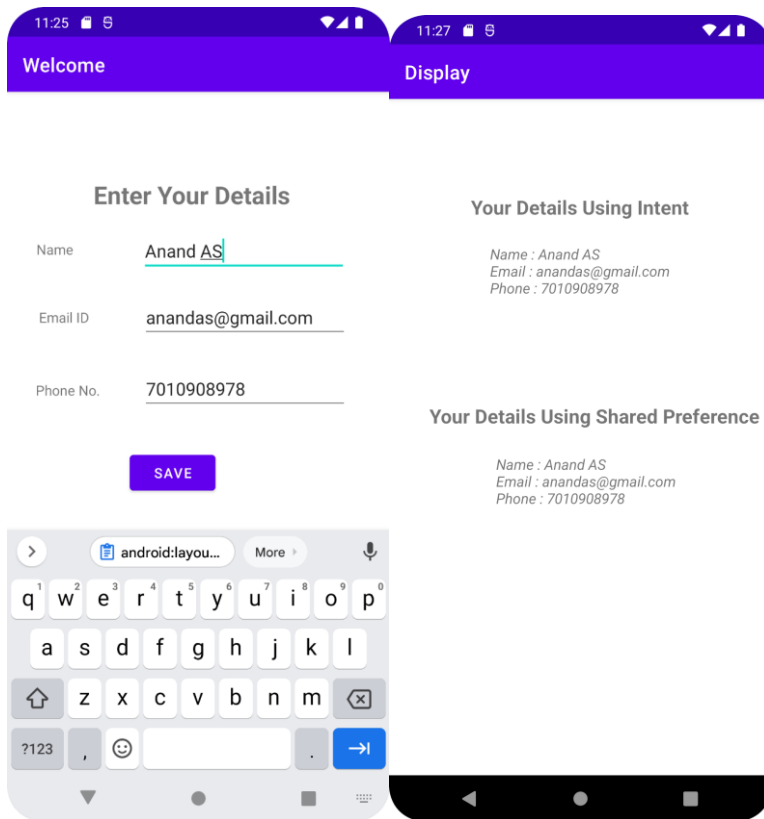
11:25

Welcome

Enter Your Details

Name Anand AS

Email ID anandas@gmail.com

Phone No. 7010908978

SAVE

android:layou... More

q 1 w 2 e 3 r 4 t 5 y 6 u 7 i 8 o 9 p 0
a s d f g h j k l
z x c v b n m
?123 , .

11:27

Display

Your Details Using Intent

Name : Anand AS
Email : anandas@gmail.com
Phone : 7010908978

Your Details Using Shared Preference

Name : Anand AS
Email : anandas@gmail.com
Phone : 7010908978